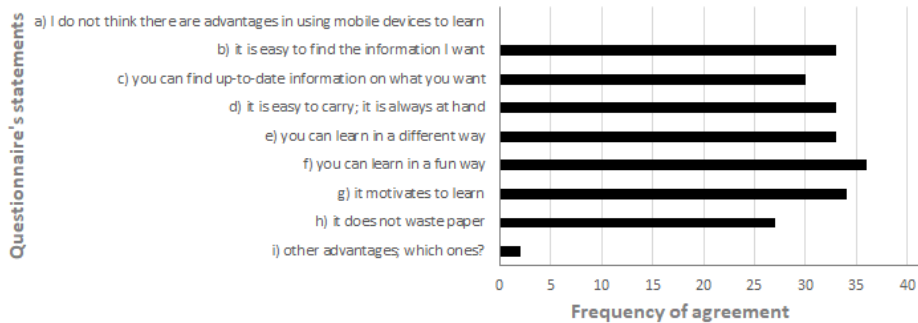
Questionnaire's statements

a) I do not think there are advantages in using mobile devices to learn
b) it is easy to find the information I want
c) you can find up-to-date information on what you want
d) it is easy to carry; it is always at hand
e) you can learn in a different way
f) you can learn in a fun way
g) it motivates to learn
h) it does not waste paper
i) other advantages; which ones?

0 5 10 15 20 25 30 35 40

Frequency of agreement